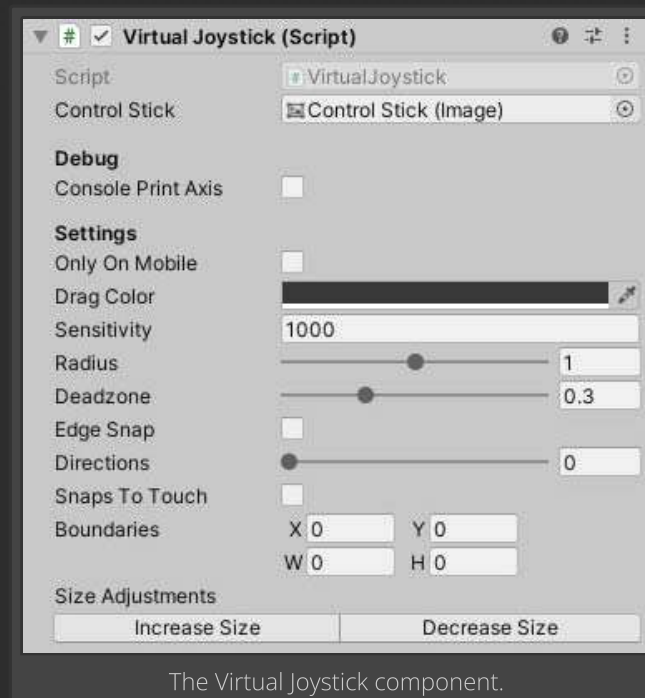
Virtual Joystick (Script)

Script | VirtualJoystick
Control Stick | Control Stick (Image)

Debug
Console Print Axis

Settings
Only On Mobile
Drag Color
Sensitivity 1000
Radius 1
Deadzone 0.3
Edge Snap
Directions 0
Snaps To Touch
Boundaries X 0 Y 0
W 0 H 0

Size Adjustments
Increase Size | Decrease Size

The Virtual Joystick component.